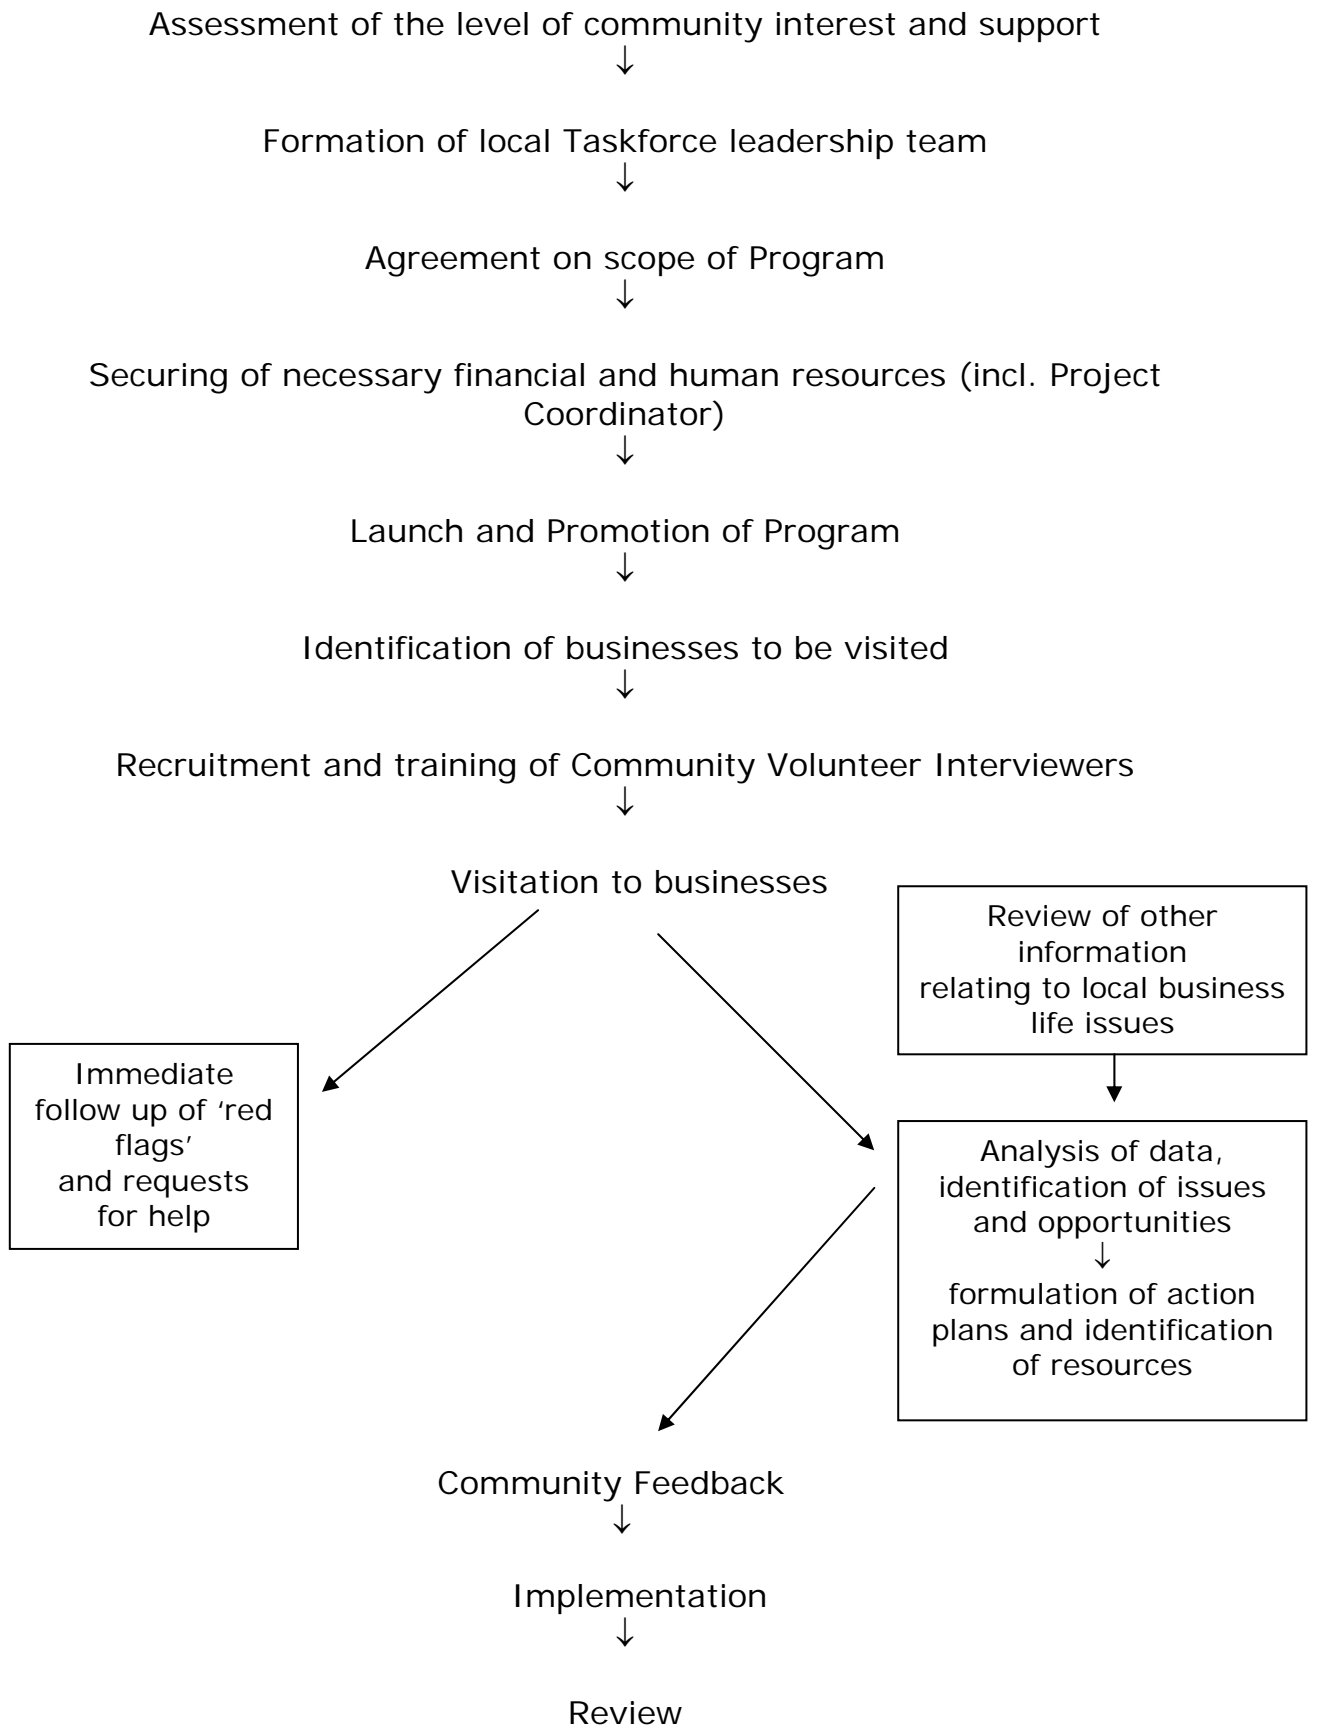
Assessment of the level of community interest and support
↓
Formation of local Taskforce leadership team
↓
Agreement on scope of Program
↓
Securing of necessary financial and human resources (incl. Project Coordinator)
↓
Launch and Promotion of Program
↓
Identification of businesses to be visited
↓
Recruitment and training of Community Volunteer Interviewers
↓
Visitation to businesses

Review of other information relating to local business life issues

Immediate follow up of 'red flags' and requests for help

Analysis of data, identification of issues and opportunities
↓
formulation of action plans and identification of resources

Community Feedback
↓
Implementation
↓
Review